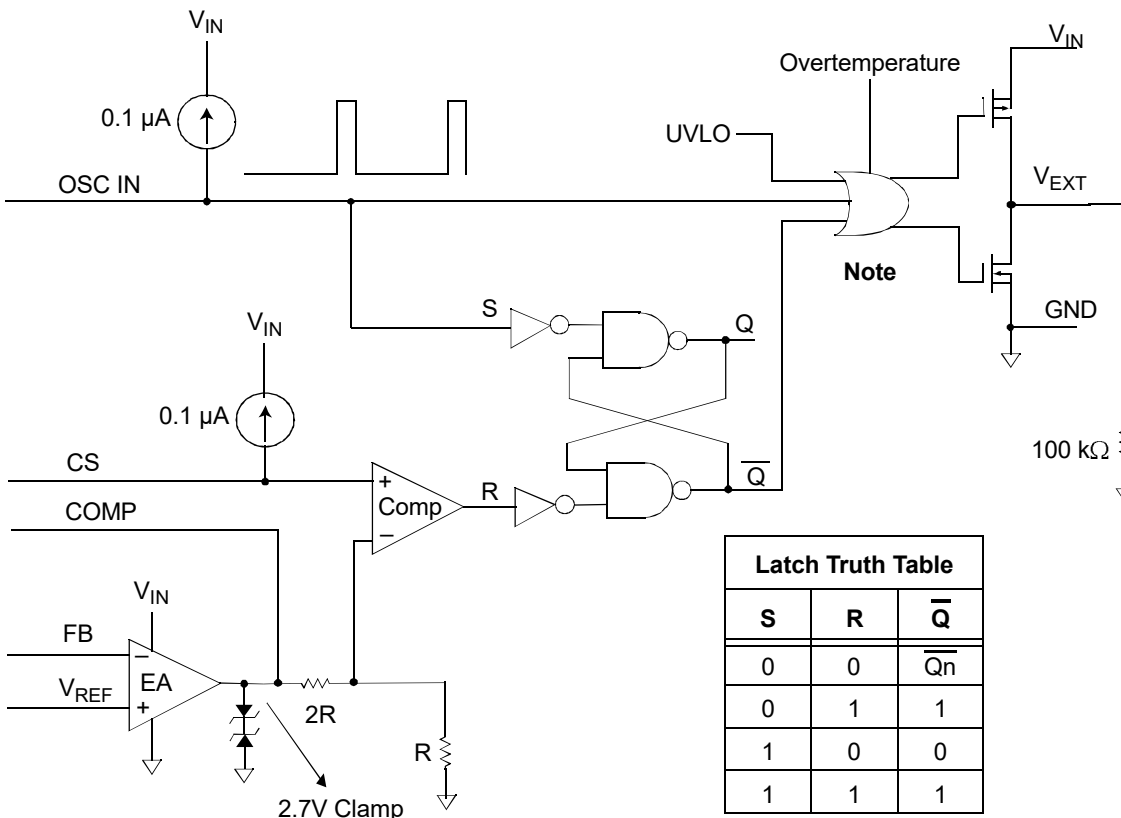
$V_{IN}$

0.1 µA

OSC IN

Overtemperature

UVLO

$V_{IN}$

$V_{EXT}$

Note

GND

S

Q

$V_{IN}$

0.1 µA

CS

COMP

+
Comp
–

R

$\overline{Q}$

100 kΩ

$V_{IN}$

FB

$V_{REF}$

–
EA
+

2R

R

2.7V Clamp

| Latch Truth Table | | |
|---|---|---|
| S | R | $\overline{Q}$ |
| 0 | 0 | $\overline{Qn}$ |
| 0 | 1 | 1 |
| 1 | 0 | 0 |
| 1 | 1 | 1 |